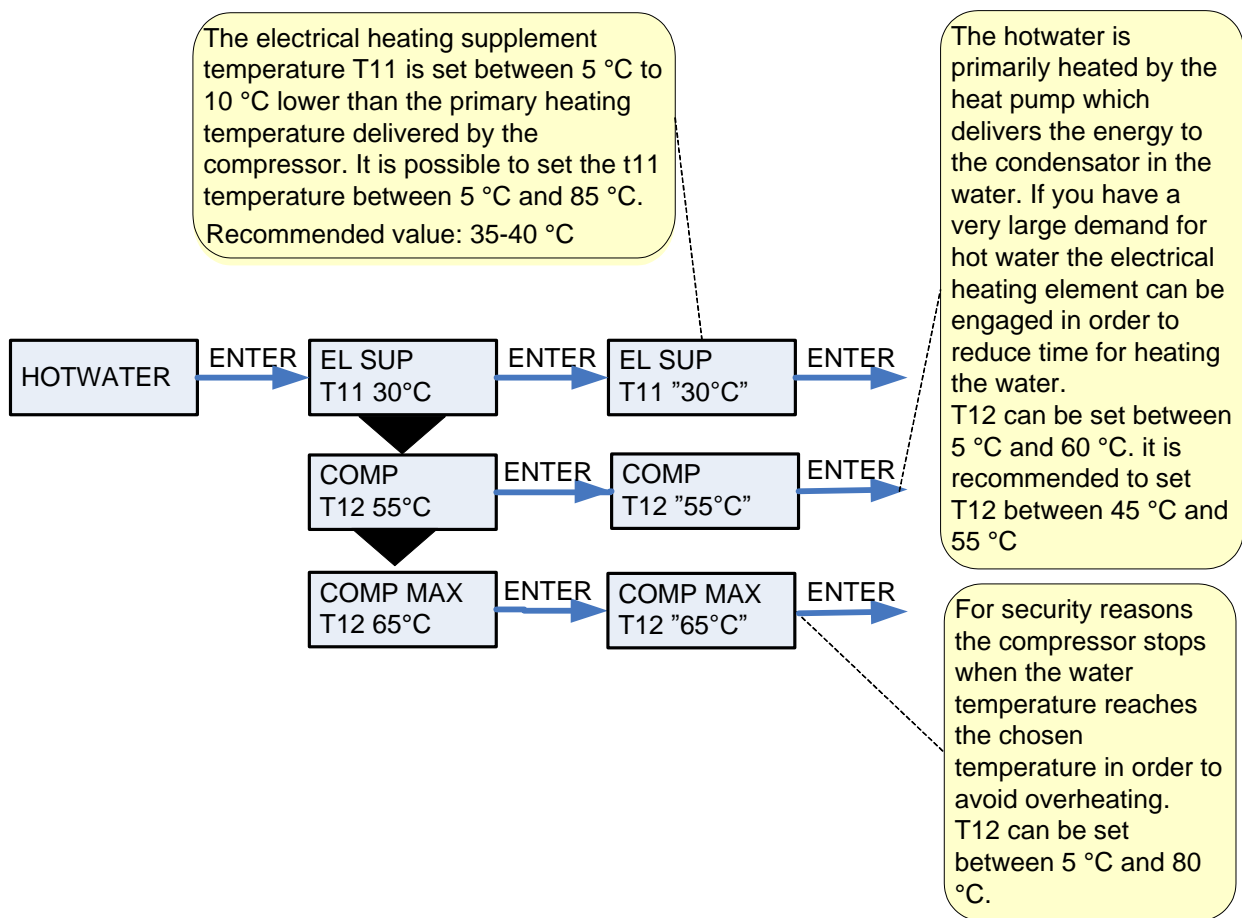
The electrical heating supplement temperature T11 is set between 5 °C to 10 °C lower than the primary heating temperature delivered by the compressor. It is possible to set the t11 temperature between 5 °C and 85 °C.
Recommended value: 35-40 °C

The hotwater is primarily heated by the heat pump which delivers the energy to the condensator in the water. If you have a very large demand for hot water the electrical heating element can be engaged in order to reduce time for heating the water.
T12 can be set between 5 °C and 60 °C. it is recommended to set T12 between 45 °C and 55 °C

HOTWATER

ENTER

EL SUP
T11 30°C

ENTER

EL SUP
T11 ”30°C”

ENTER

COMP
T12 55°C

ENTER

COMP
T12 ”55°C”

ENTER

COMP MAX
T12 65°C

ENTER

COMP MAX
T12 ”65°C”

ENTER

For security reasons the compressor stops when the water temperature reaches the chosen temperature in order to avoid overheating.
T12 can be set between 5 °C and 80 °C.